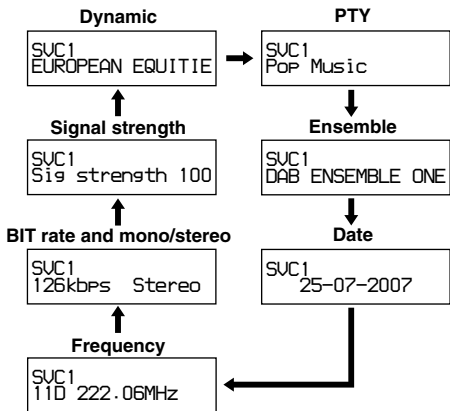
Dynamic

SVC1
EUROPEAN EQUITIE

PTY

SVC1
Pop Music

Ensemble

SVC1
DAB ENSEMBLE ONE

Date

SVC1
25-07-2007

Frequency

SVC1
11D 222.06MHz

BIT rate and mono/stereo

SVC1
126kbps Stereo

Signal strength

SVC1
Sig strength 100